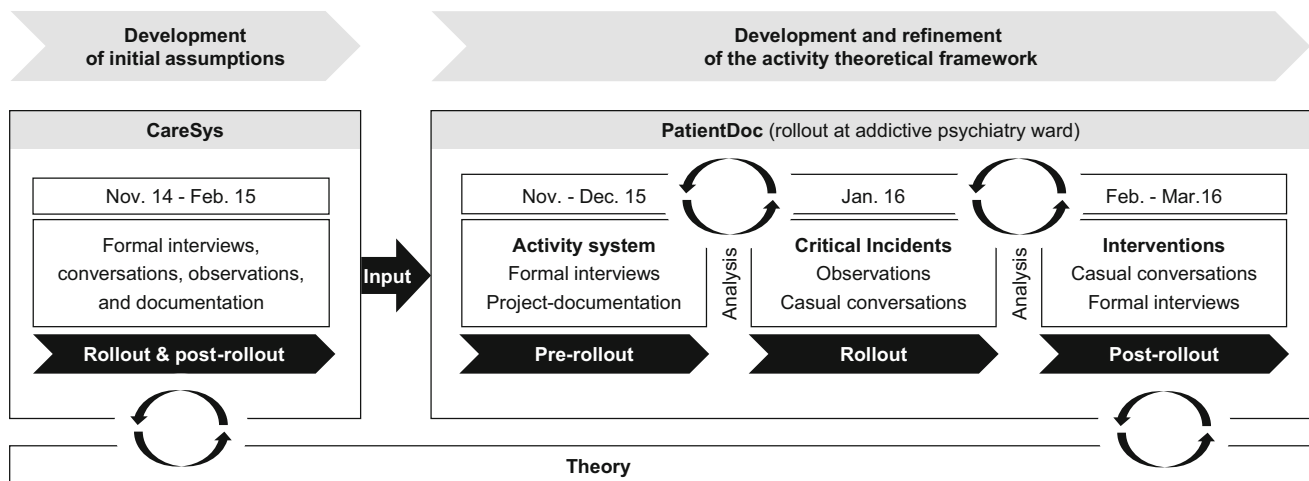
Development of initial assumptions

Development and refinement of the activity theoretical framework

CareSys

Nov. 14 - Feb. 15

Formal interviews, conversations, observations, and documentation

Rollout & post-rollout

Input

PatientDoc (rollout at addictive psychiatry ward)

Nov. - Dec. 15

Activity system
Formal interviews
Project-documentation

Pre-rollout

Analysis

Jan. 16

Critical Incidents
Observations
Casual conversations

Rollout

Analysis

Feb. - Mar.16

Interventions
Casual conversations
Formal interviews

Post-rollout

Theory